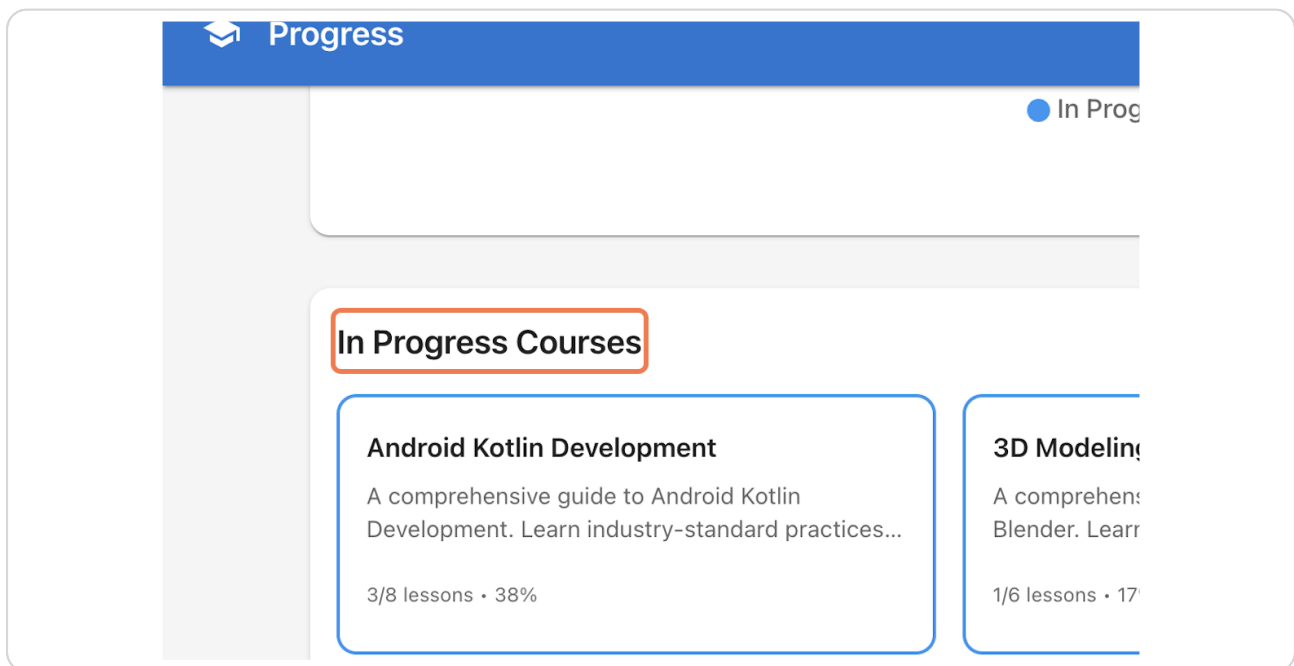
Progress

In Prog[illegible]

In Progress Courses

Android Kotlin Development

A comprehensive guide to Android Kotlin Development. Learn industry-standard practices...

3/8 lessons • 38%

3D Modeli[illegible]

A comprehens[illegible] Blender. Lear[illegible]

1/6 lessons • 17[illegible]